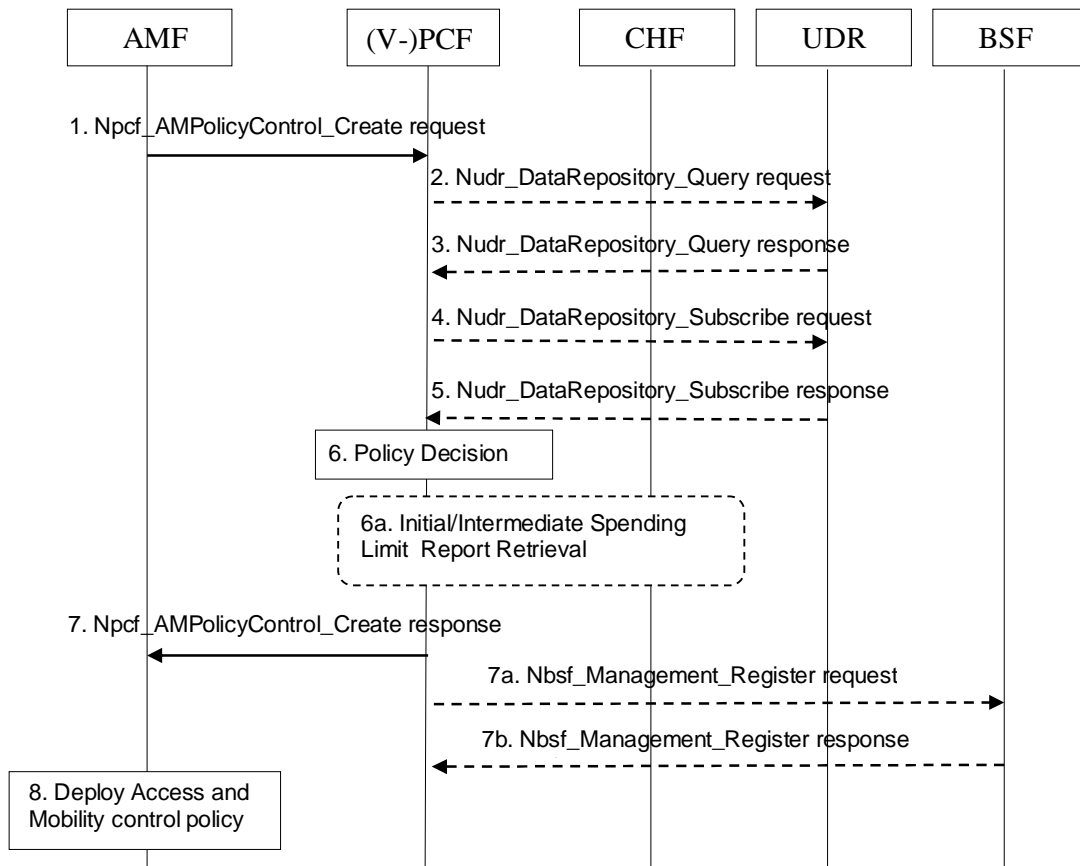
AMF

(V-)PCF

CHF

UDR

BSF

1. Npcf_AMPolicyControl_Create request

2. Nudr_DataRepository_Query request

3. Nudr_DataRepository_Query response

4. Nudr_DataRepository_Subscribe request

5. Nudr_DataRepository_Subscribe response

6. Policy Decision

6a. Initial/Intermediate Spending Limit Report Retrieval

7. Npcf_AMPolicyControl_Create response

7a. Nbsf_Management_Register request

7b. Nbsf_Management_Register response

8. Deploy Access and Mobility control policy